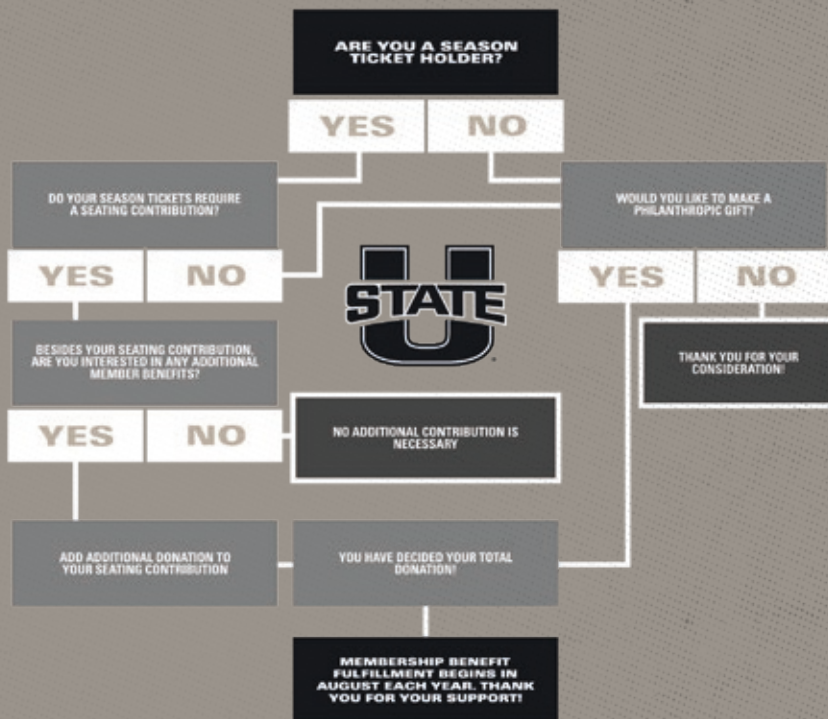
ARE YOU A SEASON TICKET HOLDER?

YES

NO

DO YOUR SEASON TICKETS REQUIRE A SEATING CONTRIBUTION?

YES

NO

WOULD YOU LIKE TO MAKE A PHILANTHROPIC GIFT?

YES

NO

STATE U

THANK YOU FOR YOUR CONSIDERATION!

BESIDES YOUR SEATING CONTRIBUTION, ARE YOU INTERESTED IN ANY ADDITIONAL MEMBER BENEFITS?

YES

NO

NO ADDITIONAL CONTRIBUTION IS NECESSARY

ADD ADDITIONAL DONATION TO YOUR SEATING CONTRIBUTION

YOU HAVE DECIDED YOUR TOTAL DONATION!

MEMBERSHIP BENEFIT FULFILLMENT BEGINS IN AUGUST EACH YEAR. THANK YOU FOR YOUR SUPPORT!